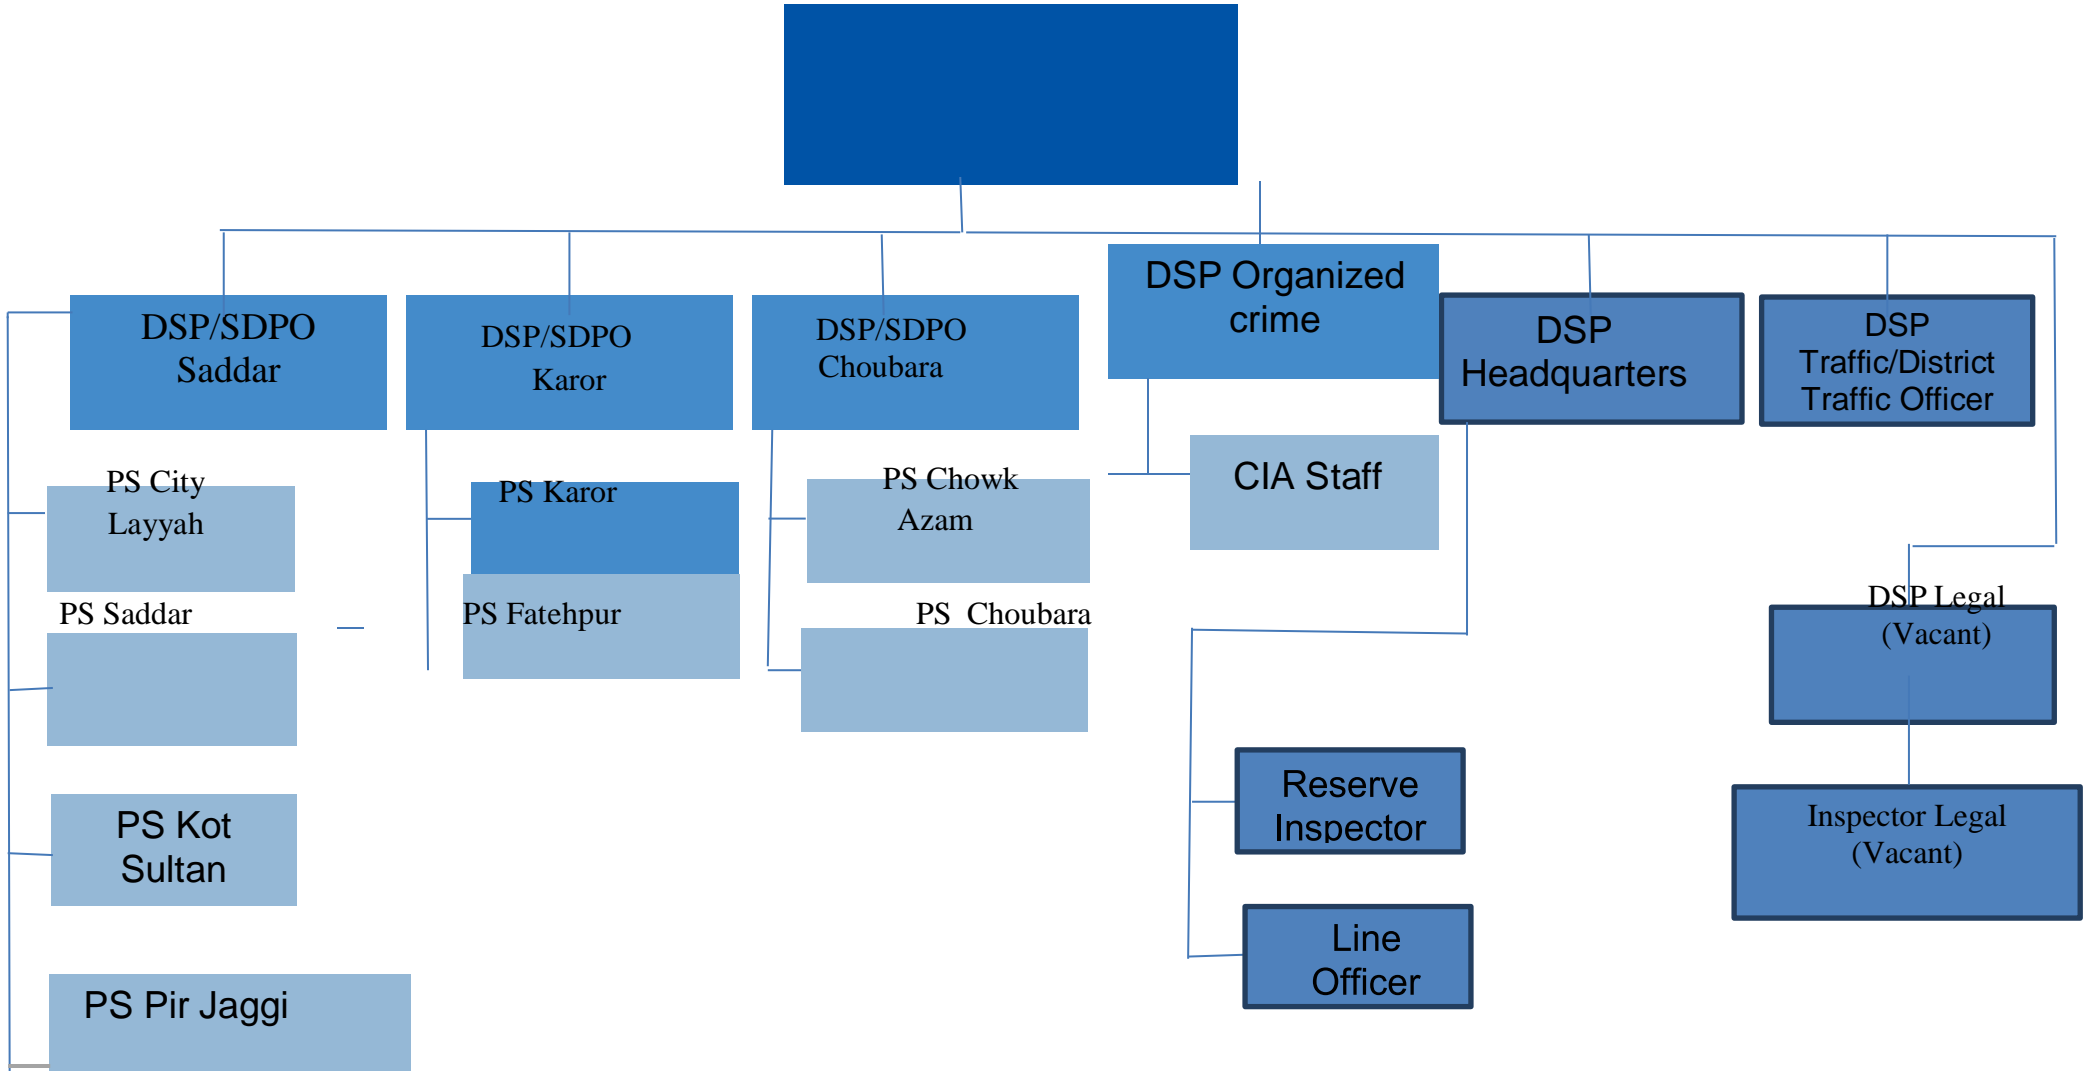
DSP/SDPO Saddar

DSP/SDPO Karor

DSP/SDPO Choubara

DSP Organized crime

DSP Headquarters

DSP Traffic/District Traffic Officer

PS City Layyah

PS Karor

PS Chowk Azam

CIA Staff

PS Saddar

PS Fatehpur

PS Choubara

DSP Legal (Vacant)

PS Kot Sultan

Reserve Inspector

Inspector Legal (Vacant)

Line Officer

PS Pir Jaggi